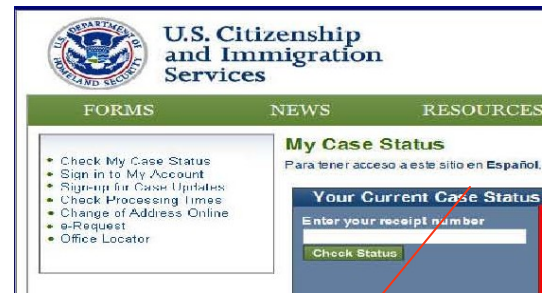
U.S. DEPARTMENT OF HOMELAND SECURITY

U.S. Citizenship and Immigration Services

FORMS NEWS RESOURCES

• Check My Case Status
• Sign in to My Account
• Sign-up for Case Updates
• Check Processing Times
• Change of Address Online
• e-Request
• Office Locator

My Case Status

Para tener acceso a este sitio en Español,

Your Current Case Status

Enter your receipt number

Check Status